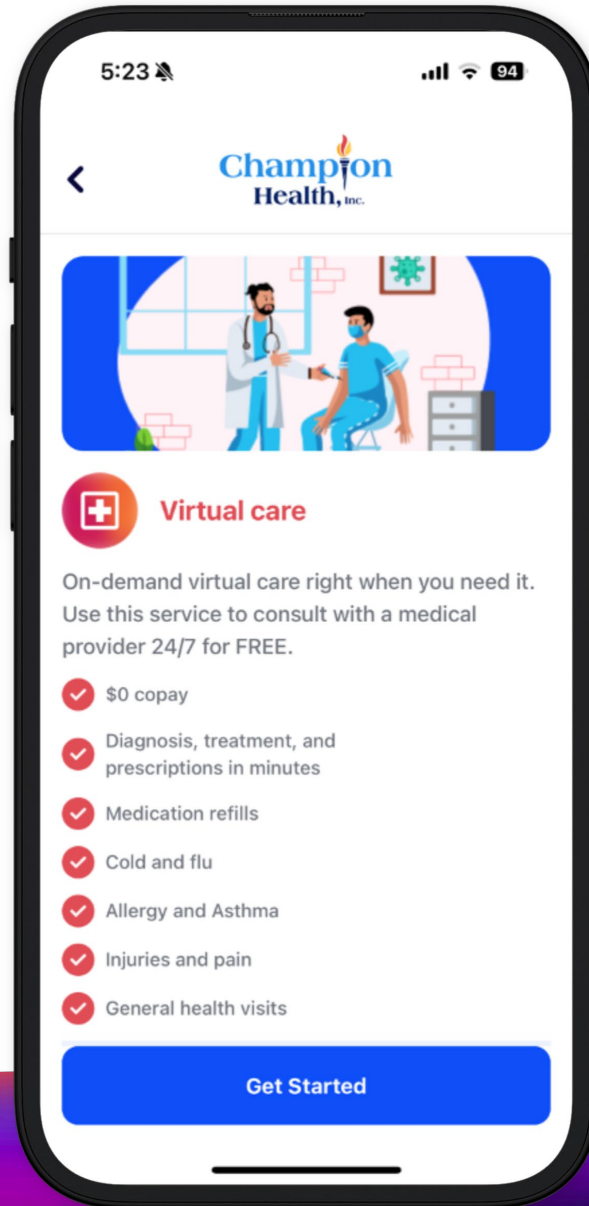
5:23

94

Champion Health, Inc.

Virtual care

On-demand virtual care right when you need it. Use this service to consult with a medical provider 24/7 for FREE.

$0 copay

Diagnosis, treatment, and prescriptions in minutes

Medication refills

Cold and flu

Allergy and Asthma

Injuries and pain

General health visits

Get Started